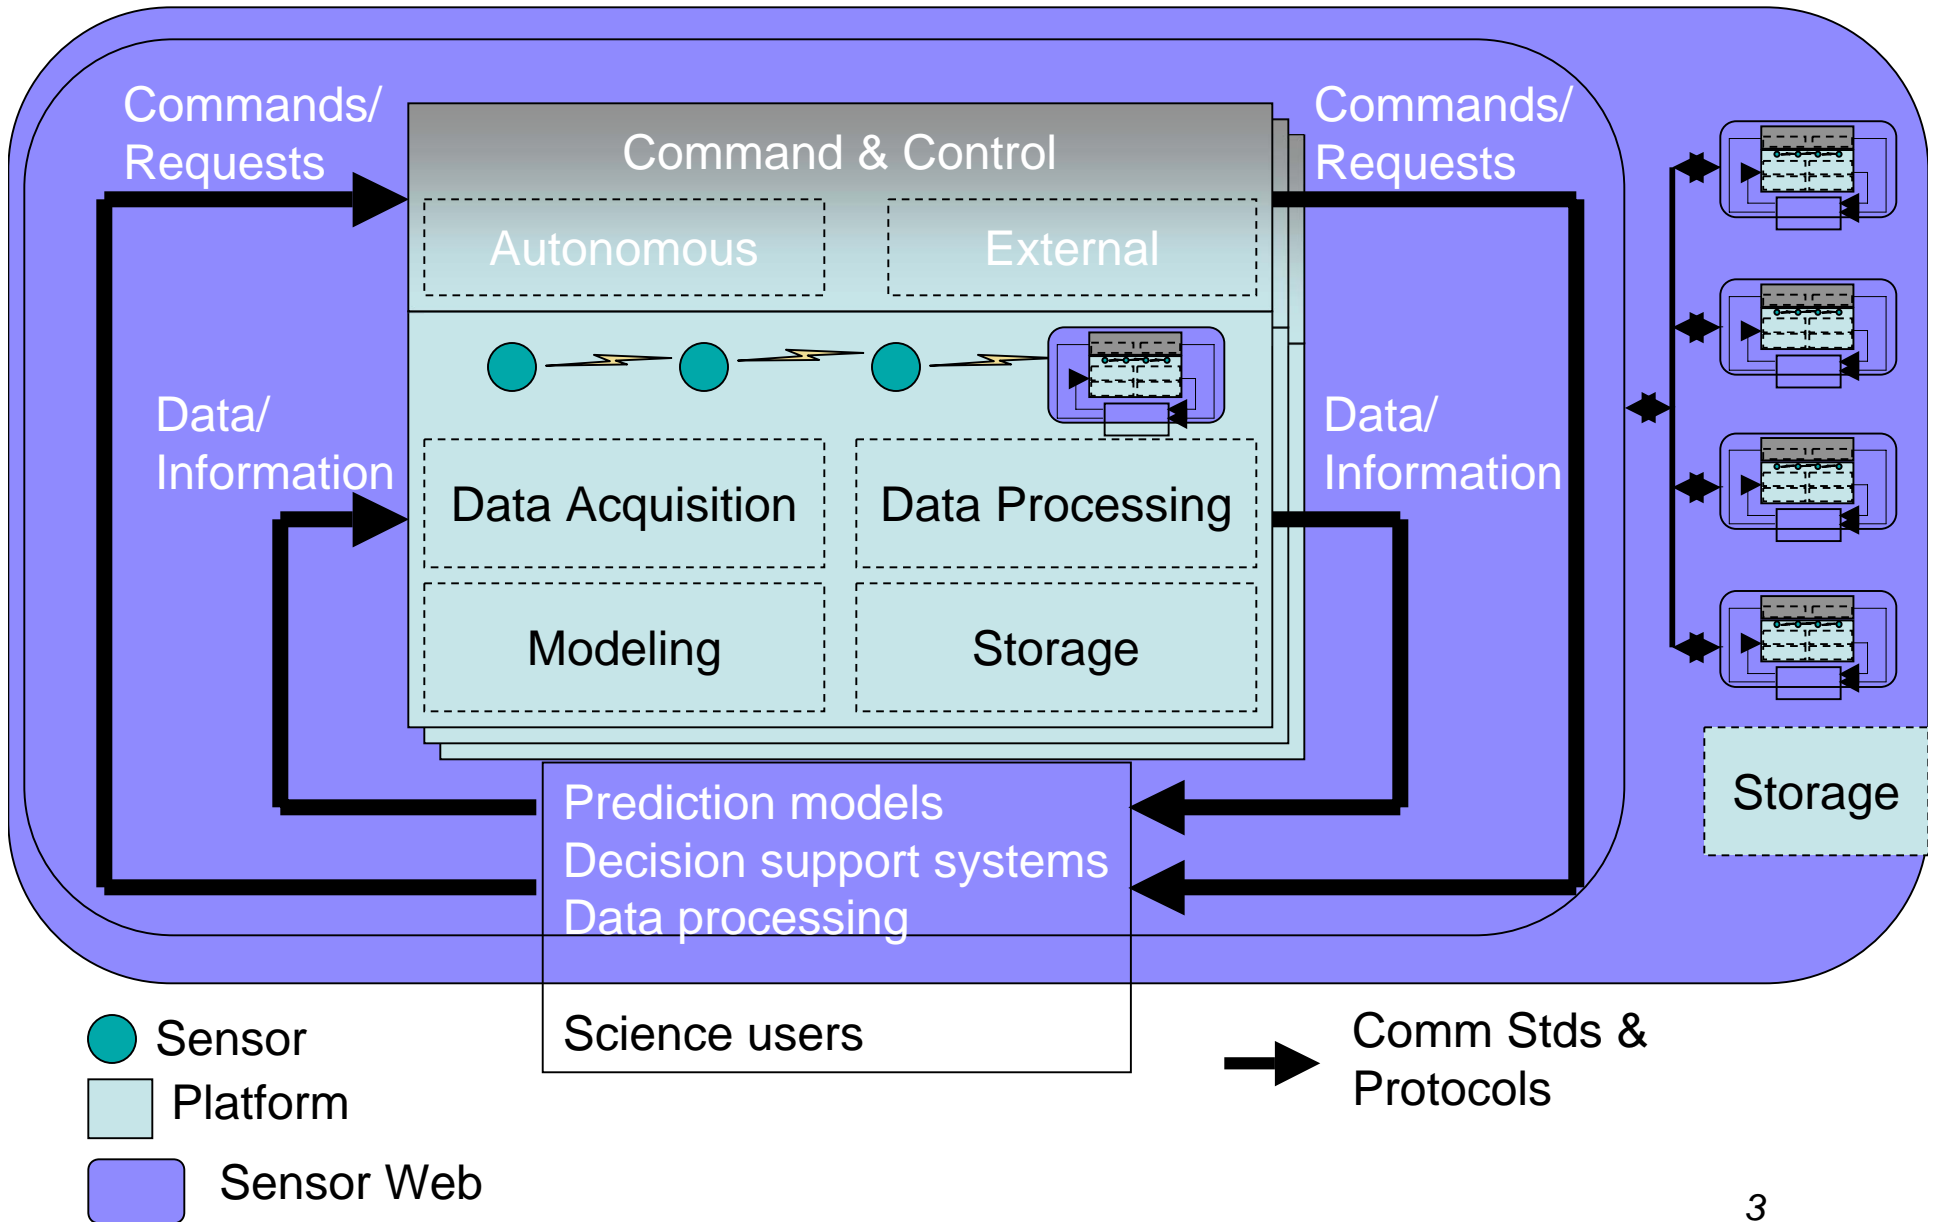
Commands/
Requests

Command & Control

Autonomous

External

Commands/
Requests

Data/
Information

Data Acquisition

Data Processing

Data/
Information

Modeling

Storage

Storage

Prediction models
Decision support systems
Data processing

Science users

Sensor

Platform

Sensor Web

Comm Stds &
Protocols

3